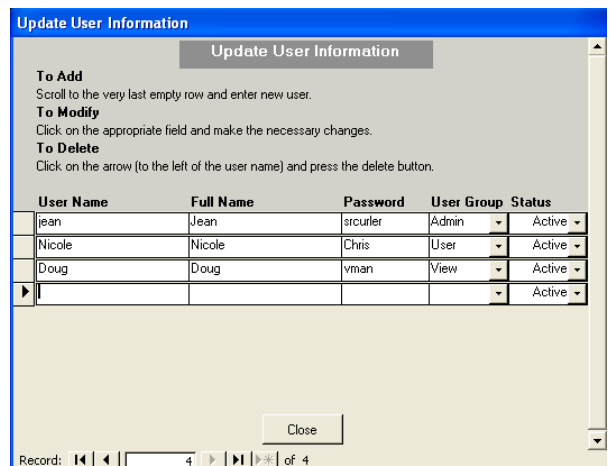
Update User Information

Update User Information

To Add
Scroll to the very last empty row and enter new user.

To Modify
Click on the appropriate field and make the necessary changes.

To Delete
Click on the arrow (to the left of the user name) and press the delete button.

| User Name | Full Name | Password | User Group | Status |
|---|---|---|---|---|
| jean | Jean | srcurler | Admin | Active |
| Nicole | Nicole | Chris | User | Active |
| Doug | Doug | vman | View | Active |
| | | | | Active |

Close

Record: 4 of 4